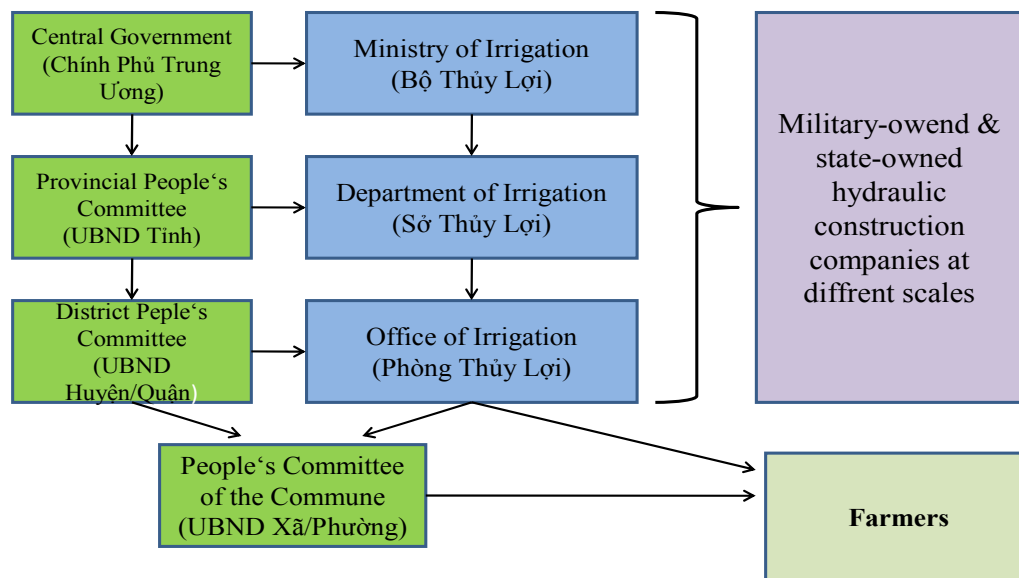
Central Government (Chính Phủ Trung Ương)

Ministry of Irrigation (Bộ Thủy Lợi)

Provincial People‘s Committee (UBND Tỉnh)

Department of Irrigation (Sở Thủy Lợi)

District Peple‘s Committee (UBND Huyện/Quận)

Office of Irrigation (Phòng Thủy Lợi)

Military-owend & state-owned hydraulic construction companies at diffrent scales

People‘s Committee of the Commune (UBND Xã/Phường)

Farmers